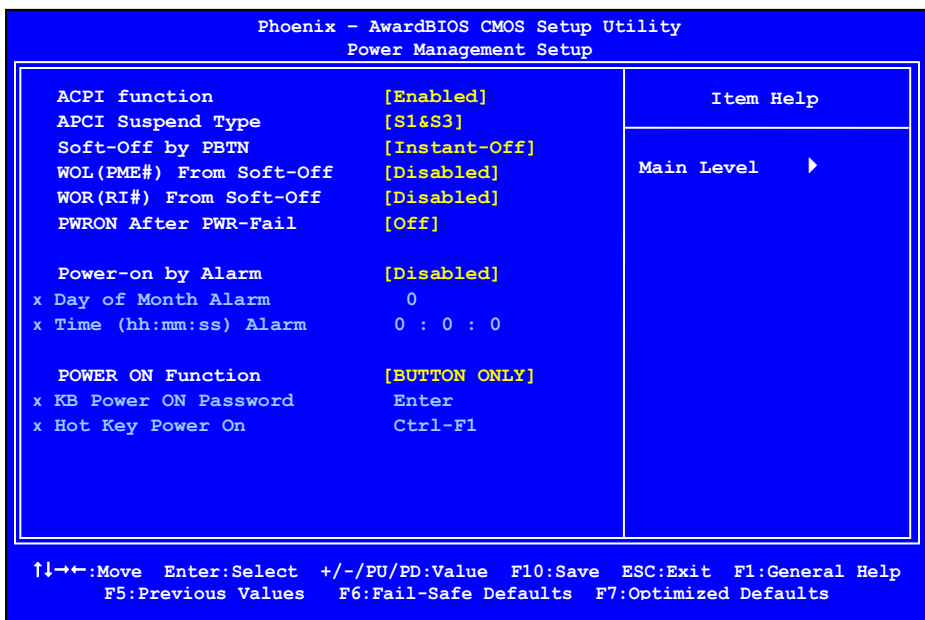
Phoenix - AwardBIOS CMOS Setup Utility
Power Management Setup

| | | Item Help |
|---|---|---|
| ACPI function | [Enabled] | Main Level ▶ |
| APCI Suspend Type | [S1&S3] | |
| Soft-Off by PBTN | [Instant-Off] | |
| WOL(PME#) From Soft-Off | [Disabled] | |
| WOR(RI#) From Soft-Off | [Disabled] | |
| PWRON After PWR-Fail | [Off] | |
| Power-on by Alarm | [Disabled] | |
| x Day of Month Alarm | 0 | |
| x Time (hh:mm:ss) Alarm | 0 : 0 : 0 | |
| POWER ON Function | [BUTTON ONLY] | |
| x KB Power ON Password | Enter | |
| x Hot Key Power On | Ctrl-F1 | |

↑↓→←:Move Enter:Select +/-/PU/PD:Value F10:Save ESC:Exit F1:General Help
F5:Previous Values F6:Fail-Safe Defaults F7:Optimized Defaults